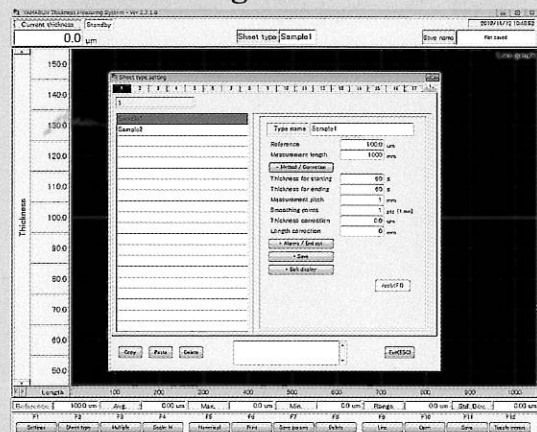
YAMABUN Thickness measuring System - Ver 2.3.1.0
Current thickness
Standby
2019/11/12 10:45:52
0.0 um
Sheet type Sample1
Save name
Not saved
Line graph
1500
1400
1300
1200
1100
1000
900
800
700
600
500
Thickness
Sheet type setting
1 2 3 4 5 6 7 8 9 10 11 12 13 14 15 16 17
1
Sample1
Sample2
Type name Sample1
Reference 1000.0 um
Measurement length 1000 mm
Method / Correction
Thickness for starting 50 %
Thickness for ending 50 %
Measurement pitch 1 mm
Smoothing points 1 pts (1 mm)
Thickness correction 0.0 um
Length correction 0 mm
Alarm / End out
Save
Belt display
Apply(F8)
Copy
Paste
Delete
Exit(ESC)
Length
100 200 300 400 500 600 700 800 900 1000
Reference 1000.0 um
Avg. 0.0 um
Max. 0.0 um
Min. 0.0 um
Range 0.0 um
Std. Dev. 0.0 um
F1 F2 F3 F4 F5 F6 F7 F8 F9 F10 F11 F12
Settings
Sheet type
Multiple
Scale
Numerical
Print
Save
Delete
Line
Open
Save
Toggle screen